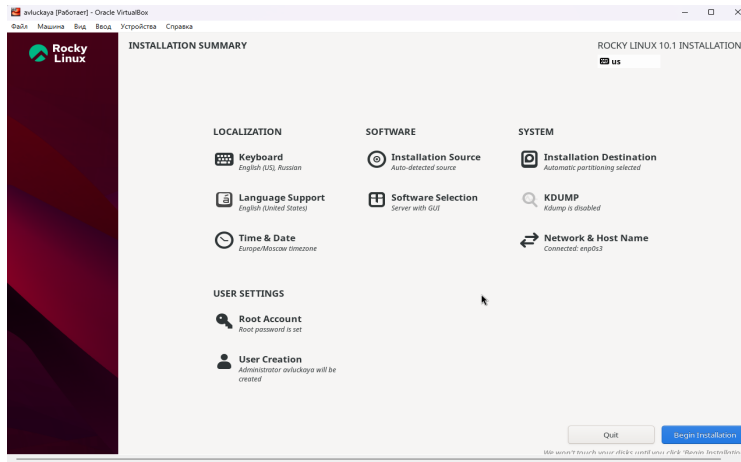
avluckaya [Работает] - Oracle VirtualBox
Файл Машина Вид Ввод Устройства Справка

Rocky Linux

INSTALLATION SUMMARY

ROCKY LINUX 10.1 INSTALLATION
us

LOCALIZATION

Keyboard
English (US), Russian

Language Support
English (United States)

Time & Date
Europe/Moscow timezone

SOFTWARE

Installation Source
Auto-detected source

Software Selection
Server with GUI

SYSTEM

Installation Destination
Automatic partitioning selected

KDUMP
Kdump is disabled

Network & Host Name
Connected: enp0s3

USER SETTINGS

Root Account
Root password is set

User Creation
Administrator avluckaya will be created

Quit

Begin Installation

We won't touch your disks until you click 'Begin Installation